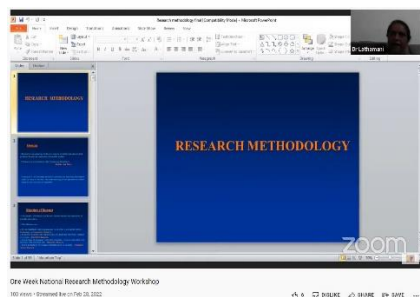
Research Methodology Prof (Compatibility Mode) - Microsoft PowerPoint

Dr.Lalthamani

RESEARCH METHODOLOGY

RESEARCH METHODOLOGY

zoom

One Week National Research Methodology Workshop

100 views • Streamed live on Feb 28, 2022

6 DISLIKE SHARE SAVE